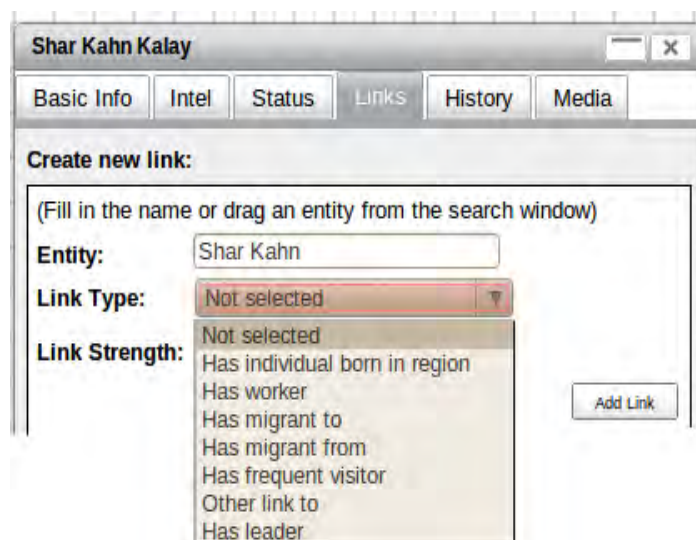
Shar Kahn Kalay

Basic Info
Intel
Status
Links
History
Media

Create new link:

(Fill in the name or drag an entity from the search window)

Entity: Shar Kahn

Link Type: Not selected

Link Strength:

Not selected
Has individual born in region
Has worker
Has migrant to
Has migrant from
Has frequent visitor
Other link to
Has leader

Add Link